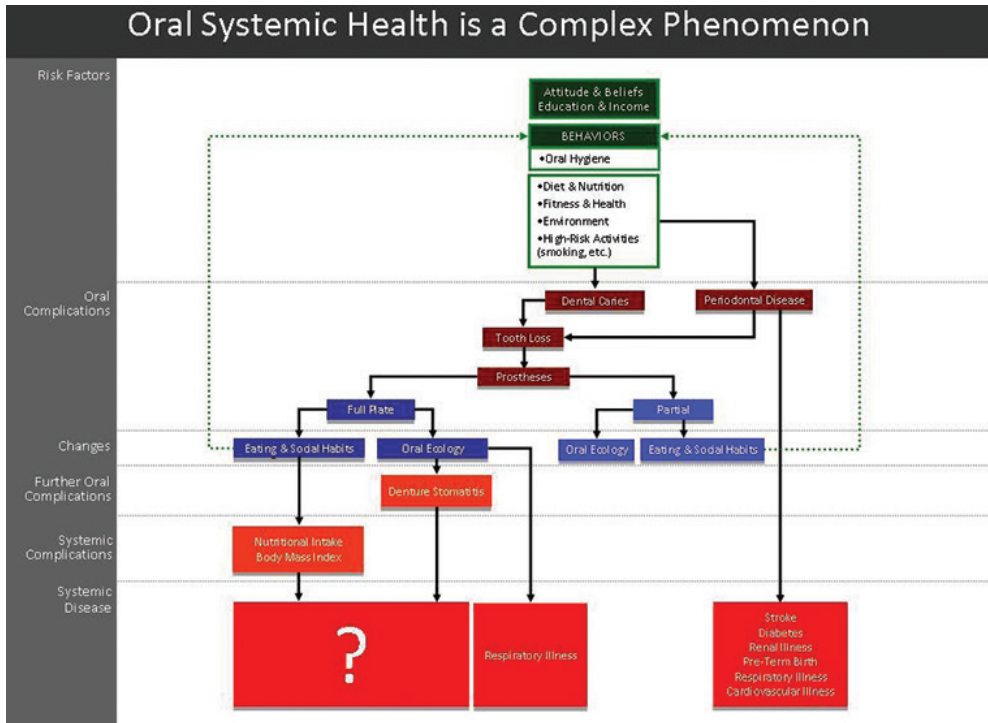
Oral Systemic Health is a Complex Phenomenon

Risk Factors

Attitude & Beliefs
Education & Income

BEHAVIORS

•Oral Hygiene

•Diet & Nutrition
•Fitness & Health
•Environment
•High-Risk Activities (smoking, etc.)

Oral Complications

Dental Caries

Periodontal Disease

Tooth Loss

Prostheses

Full Plate

Partial

Changes

Eating & Social Habits

Oral Ecology

Oral Ecology

Eating & Social Habits

Further Oral Complications

Denture Stomatitis

Systemic Complications

Nutritional Intake
Body Mass Index

Systemic Disease

?

Respiratory Illness

Stroke
Diabetes
Renal Illness
Pre-Term Birth
Respiratory Illness
Cardiovascular Illness